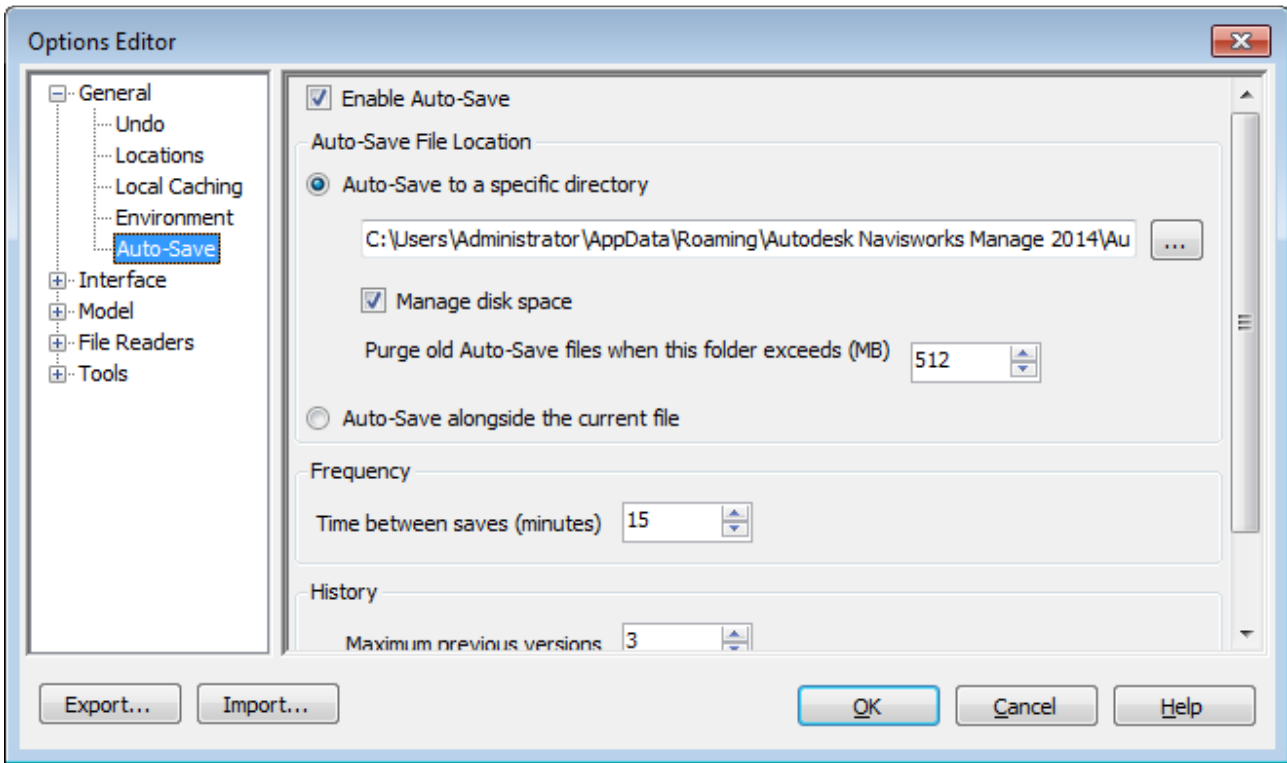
Options Editor

General
Undo
Locations
Local Caching
Environment
Auto-Save
Interface
Model
File Readers
Tools

Enable Auto-Save

Auto-Save File Location

Auto-Save to a specific directory

C:\Users\Administrator\AppData\Roaming\Autodesk Navisworks Manage 2014\Au

...

Manage disk space

Purge old Auto-Save files when this folder exceeds (MB) 512

Auto-Save alongside the current file

Frequency

Time between saves (minutes) 15

History

Maximum previous versions 3

Export...
Import...
OK
Cancel
Help